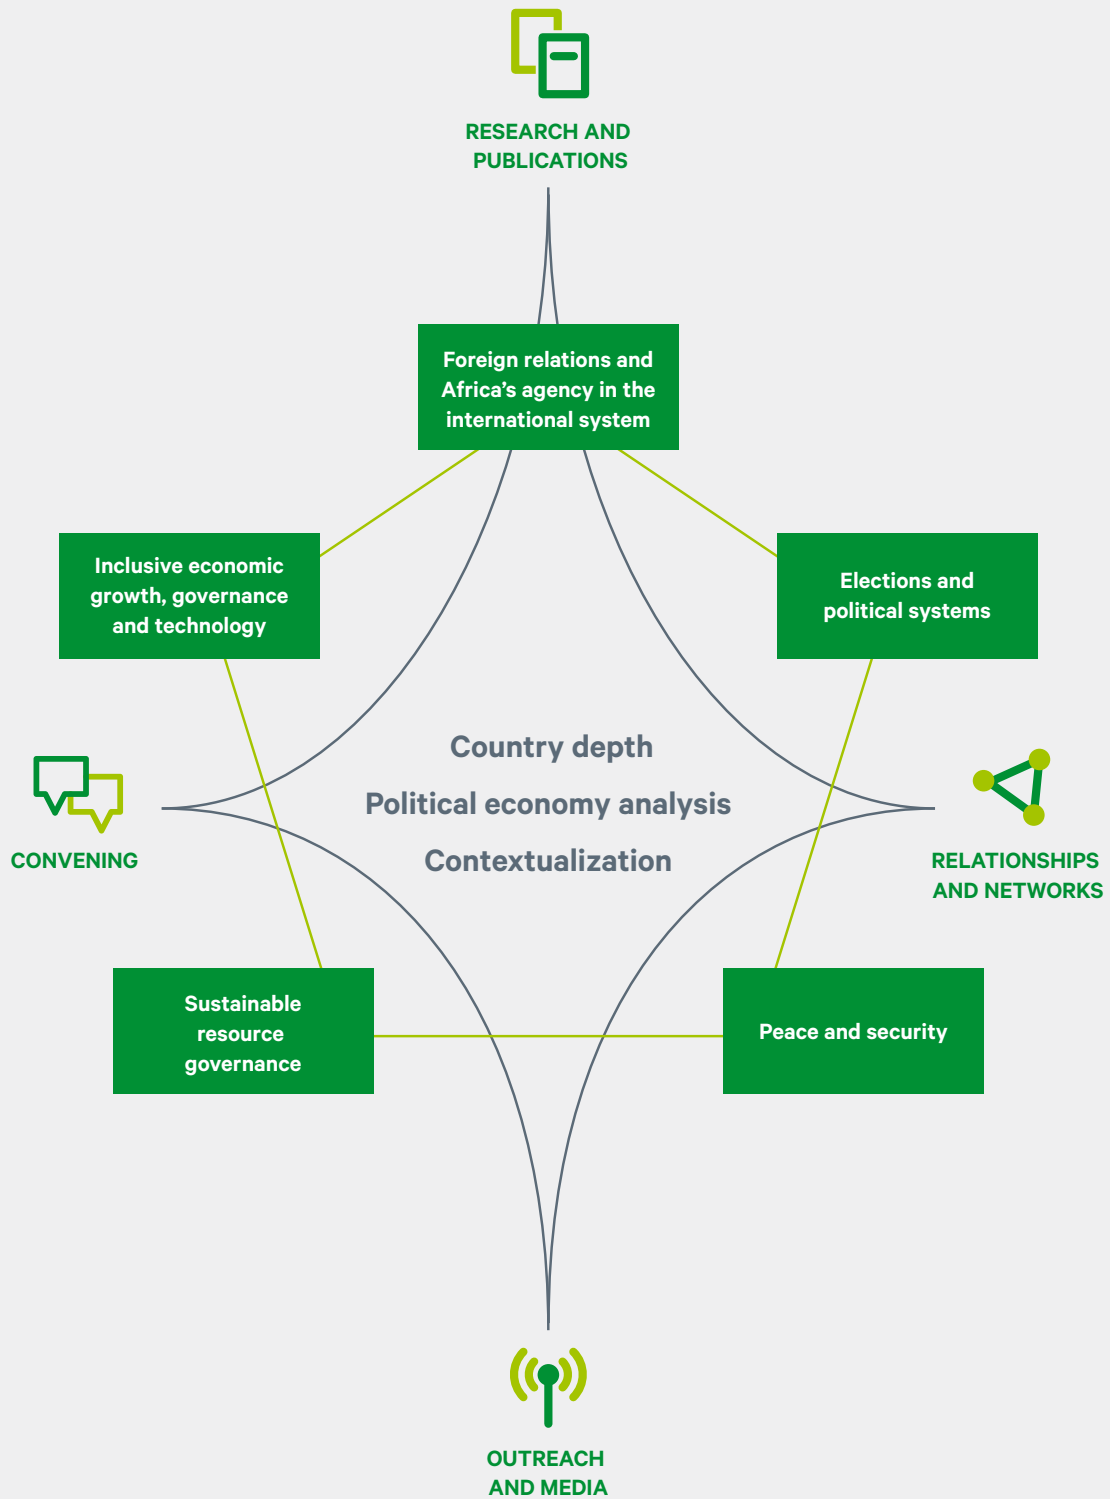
RESEARCH AND PUBLICATIONS

Foreign relations and Africa’s agency in the international system

Inclusive economic growth, governance and technology

Elections and political systems

CONVENING

Country depth

Political economy analysis

Contextualization

RELATIONSHIPS AND NETWORKS

Sustainable resource governance

Peace and security

OUTREACH AND MEDIA